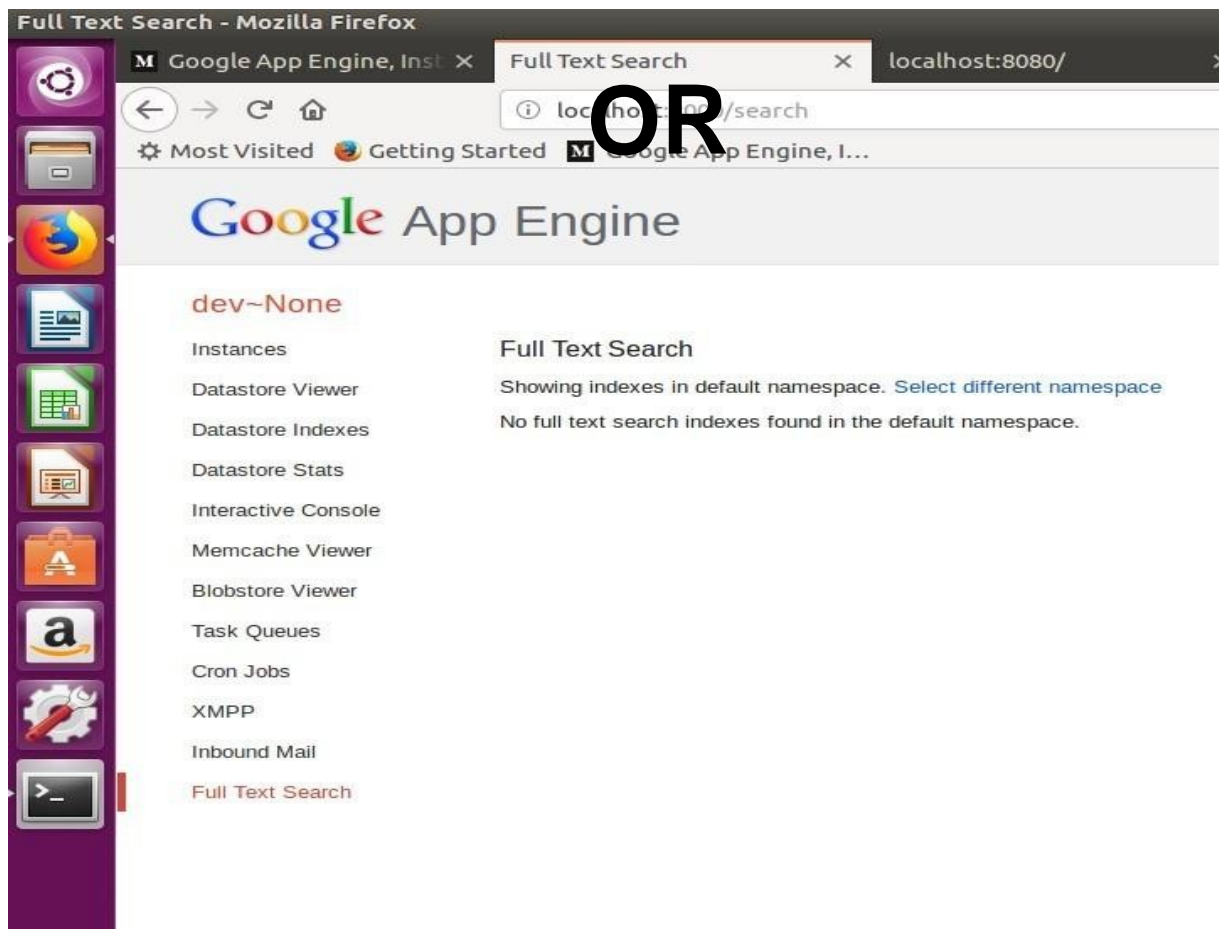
Full Text Search - Mozilla Firefox

Google App Engine, Inst ×
Full Text Search ×
localhost:8080/

loc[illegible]/search
OR

Most Visited
Getting Started
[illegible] App Engine, I...

Google App Engine

dev~None

Instances
Datastore Viewer
Datastore Indexes
Datastore Stats
Interactive Console
Memcache Viewer
Blobstore Viewer
Task Queues
Cron Jobs
XMPP
Inbound Mail
Full Text Search

Full Text Search

Showing indexes in default namespace. Select different namespace

No full text search indexes found in the default namespace.

a